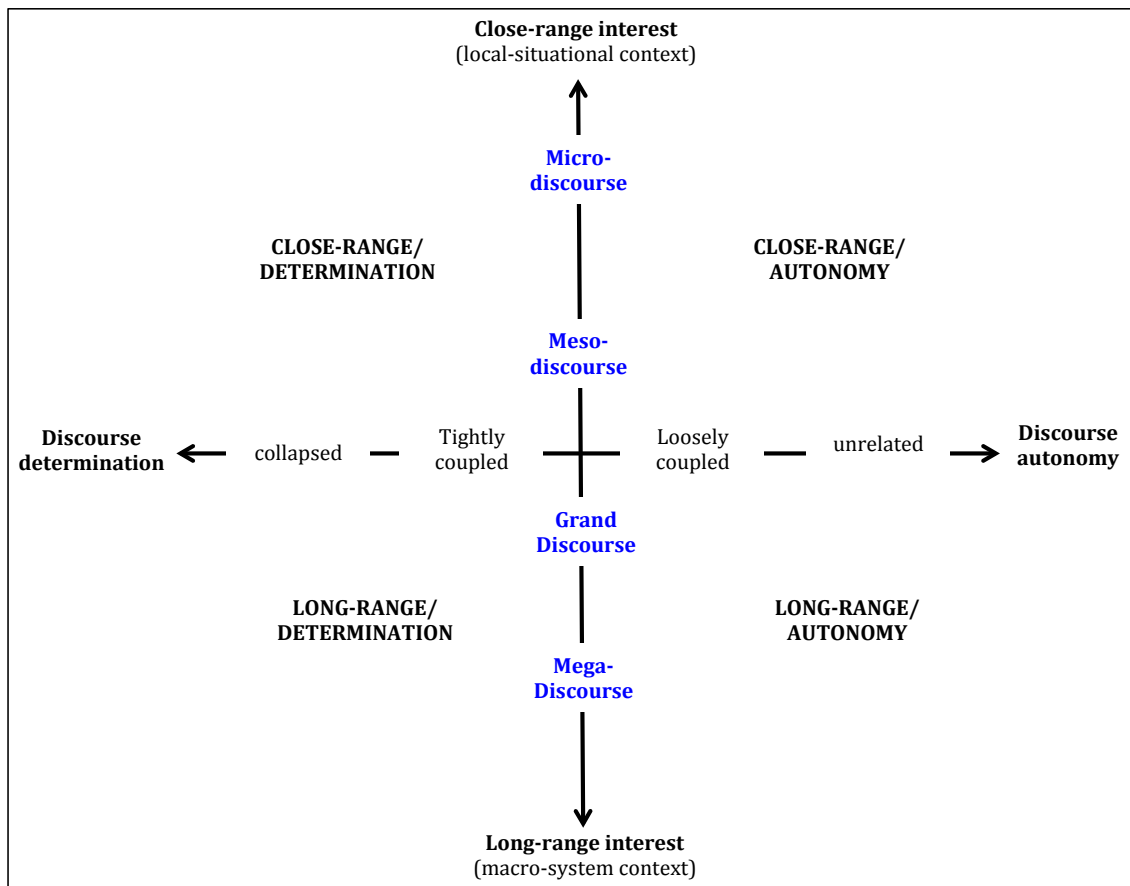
Close-range interest
(local-situational context)

Micro-discourse

CLOSE-RANGE/ DETERMINATION

CLOSE-RANGE/ AUTONOMY

Meso-discourse

Discourse determination

collapsed

Tightly coupled

Loosely coupled

unrelated

Discourse autonomy

Grand Discourse

LONG-RANGE/ DETERMINATION

LONG-RANGE/ AUTONOMY

Mega-Discourse

Long-range interest
(macro-system context)